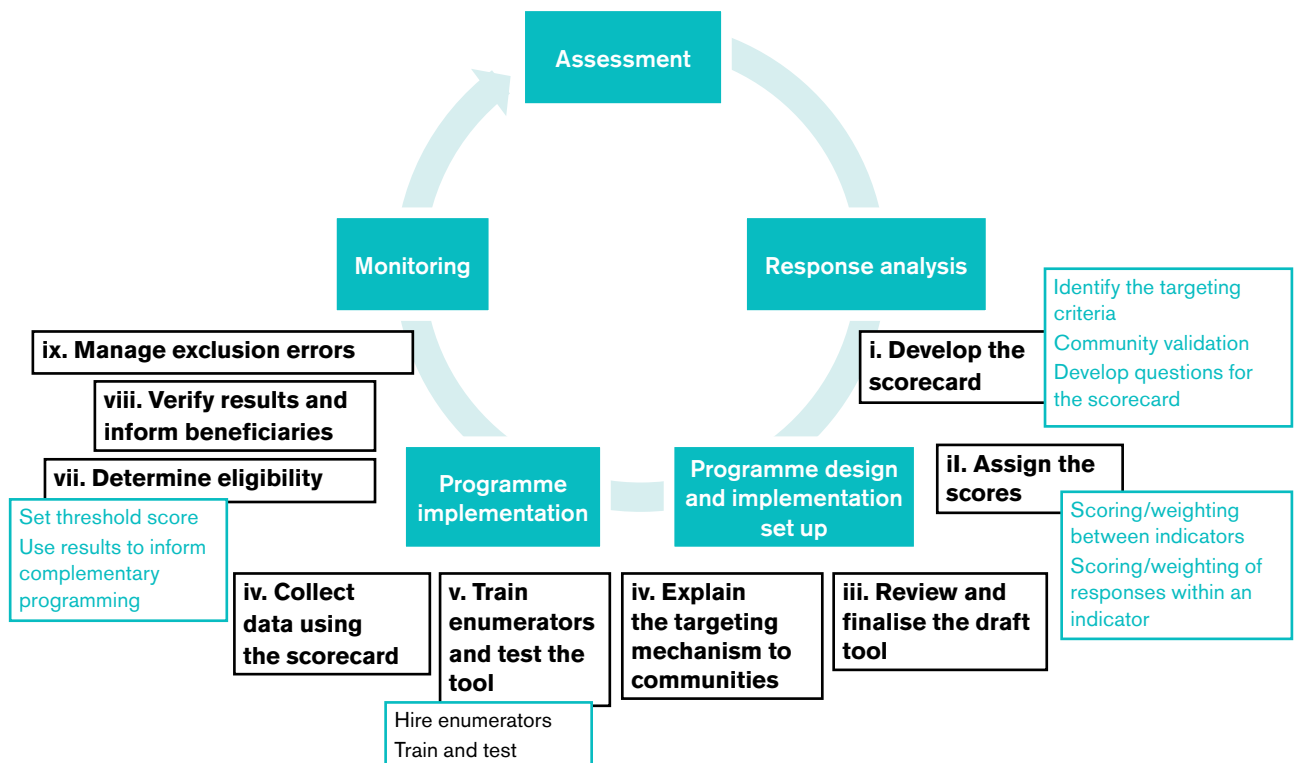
Assessment

Response analysis

Identify the targeting criteria
Community validation
Develop questions for the scorecard

i. Develop the scorecard

iI. Assign the scores

Scoring/weighting between indicators
Scoring/weighting of responses within an indicator

Programme design and implementation set up

iii. Review and finalise the draft tool

iv. Explain the targeting mechanism to communities

v. Train enumerators and test the tool

Hire enumerators
Train and test

iv. Collect data using the scorecard

Programme implementation

Monitoring

ix. Manage exclusion errors

viii. Verify results and inform beneficiaries

vii. Determine eligibility

Set threshold score
Use results to inform complementary programming